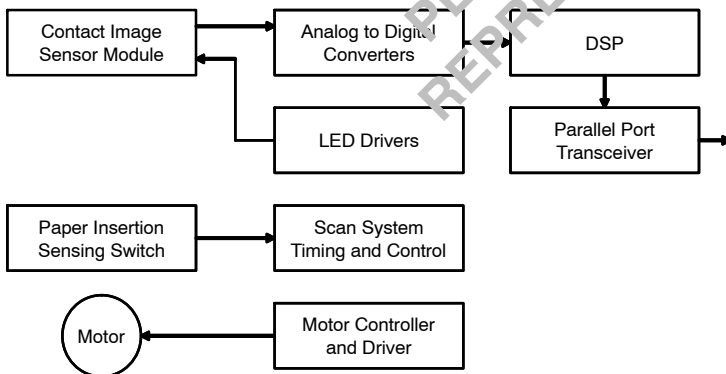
Contact Image Sensor Module

Analog to Digital Converters

DSP

LED Drivers

Parallel Port Transceiver

Paper Insertion Sensing Switch

Scan System Timing and Control

Motor

Motor Controller and Driver

PL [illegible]
REPR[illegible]